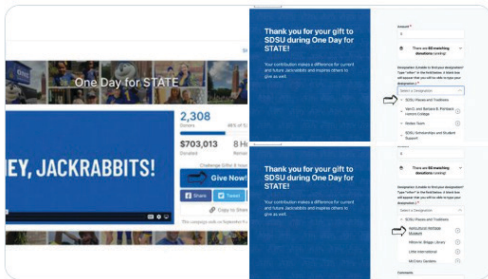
One Day for STATE

2,308
Donors

$703,013
Raised

Challenge Gifts & Matc

Give Now!

Share
Tweet

Copy to Share

EY, JACKRABBITS!

Thank you for your gift to SDSU during One Day for STATE!

Your contribution makes a difference for current and future Jackrabbits and inspires others to give as well.

Amount *
$

There are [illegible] donations pending!

Designation (Unable to find your designation? Type "other" in the field below. A blank box will appear that you will be able to type your designation.) *

Select a Designation

SDSU Places and Traditions

Van D. and Barbara B. Fishback Honors College

Miller Farm

SDSU Scholarships and Student Support

Thank you for your gift to SDSU during One Day for STATE!

Your contribution makes a difference for current and future Jackrabbits and inspires others to give as well.

$

There are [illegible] donations pending!

Designation (Unable to find your designation? Type "other" in the field below. A blank box will appear that you will be able to type your designation.) *

SDSU Places and Traditions

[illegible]

Hilton M. Briggs Library

Little International

McCrory Gardens

Comments